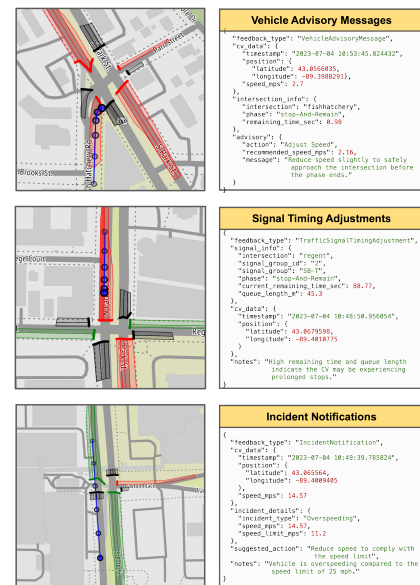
Vehicle Advisory Messages

{
  "feedback_type": "VehicleAdvisoryMessage",
  "cv_data": {
    "timestamp": "2023-07-04 10:53:45.824432",
    "position": {
      "latitude": 43.0566035,
      "longitude": -89.3980291},
    "speed_mps": 2.7
  },
  "intersection_info": {
    "intersection": "fishhatchery",
    "phase": "stop-And-Remain",
    "remaining_time_sec": 0.98
  },
  "advisory": {
    "action": "Adjust Speed",
    "recommended_speed_mps": 2.16,
    "message": "Reduce speed slightly to safely approach the intersection before the phase ends."
  }
}

Signal Timing Adjustments

{
  "feedback_type": "TrafficSignalTimingAdjustment",
  "signal_info": {
    "intersection": "regent",
    "signal_group_id": "2",
    "signal_group": "SB-T",
    "phase": "stop-And-Remain",
    "current_remaining_time_sec": 88.77,
    "queue_length_m": 45.3
  },
  "cv_data": {
    "timestamp": "2023-07-04 10:48:50.956054",
    "position": {
      "latitude": 43.0679598,
      "longitude": -89.4010775
    }
  },
  "notes": "High remaining time and queue length indicate the CV may be experiencing prolonged stops."
}

Incident Notifications

{
  "feedback_type": "IncidentNotification",
  "cv_data": {
    "timestamp": "2023-07-04 10:49:39.785824",
    "position": {
      "latitude": 43.065564,
      "longitude": -89.4009405
    },
    "speed_mps": 14.57
  },
  "incident_details": {
    "incident_type": "Overspeeding",
    "speed_mps": 14.57,
    "speed_limit_mps": 11.2
  },
  "suggested_action": "Reduce speed to comply with the speed limit",
  "notes": "Vehicle is overspeeding compared to the speed limit of 25 mph."
}

Park St
Fish Hatchery Rd
Brooks St
S Park St
Regent St